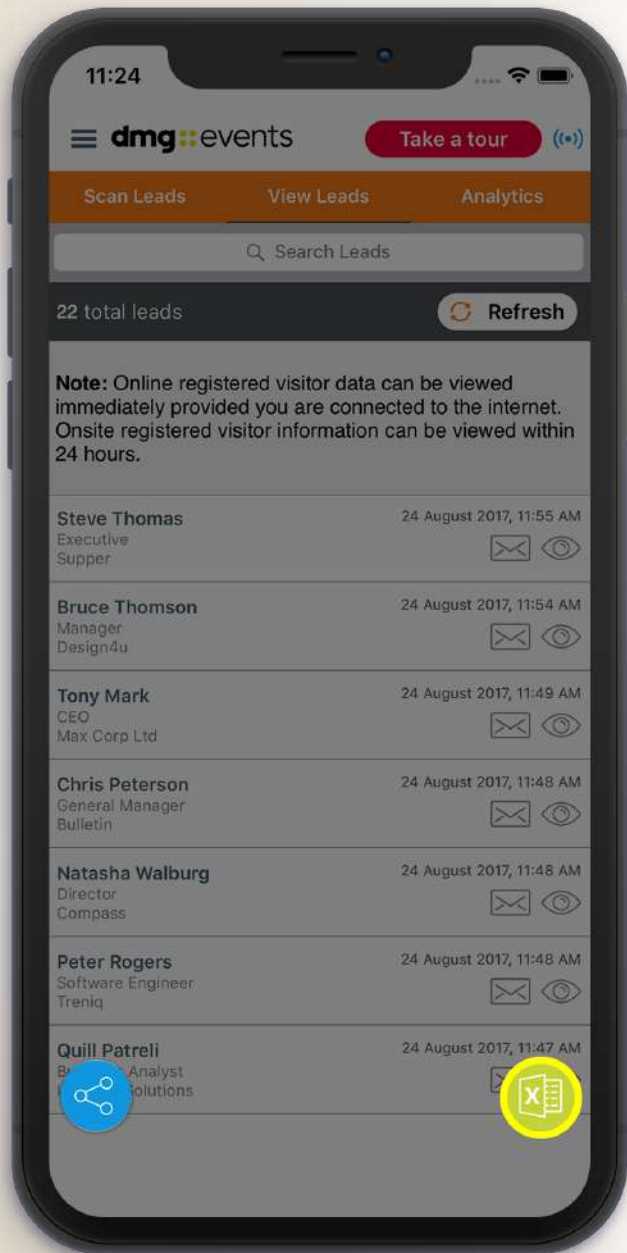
11:24

dmg::events

Take a tour

Scan Leads

View Leads

Analytics

Search Leads

22 total leads

Refresh

**Note:** Online registered visitor data can be viewed immediately provided you are connected to the internet. Onsite registered visitor information can be viewed within 24 hours.

Steve Thomas
Executive
Supper
24 August 2017, 11:55 AM

Bruce Thomson
Manager
Design4u
24 August 2017, 11:54 AM

Tony Mark
CEO
Max Corp Ltd
24 August 2017, 11:49 AM

Chris Peterson
General Manager
Bulletin
24 August 2017, 11:48 AM

Natasha Walburg
Director
Compass
24 August 2017, 11:48 AM

Peter Rogers
Software Engineer
Treniq
24 August 2017, 11:48 AM

Quill Patreli
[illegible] Analyst
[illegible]olutions
24 August 2017, 11:47 AM

X